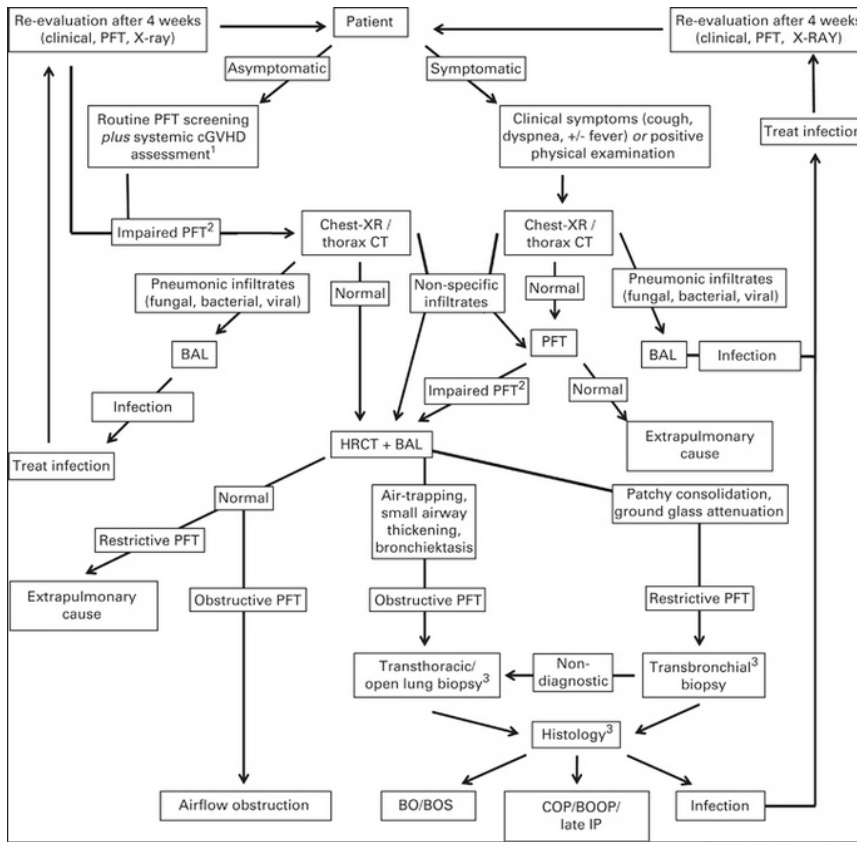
Re-evaluation after 4 weeks (clinical, PFT, X-ray)

Patient

Re-evaluation after 4 weeks (clinical, PFT, X-RAY)

Asymptomatic

Symptomatic

Routine PFT screening *plus* systemic cGVHD assessment$^1$

Clinical symptoms (cough, dyspnea, +/- fever) *or* positive physical examination

Treat infection

Impaired PFT$^2$

Chest-XR / thorax CT

Chest-XR / thorax CT

Pneumonic infiltrates (fungal, bacterial, viral)

Normal

Non-specific infiltrates

Normal

Pneumonic infiltrates (fungal, bacterial, viral)

BAL

PFT

BAL

Infection

Impaired PFT$^2$

Normal

Infection

Extrapulmonary cause

Treat infection

HRCT + BAL

Normal

Air-trapping, small airway thickening, bronchiektasis

Patchy consolidation, ground glass attenuation

Restrictive PFT

Extrapulmonary cause

Obstructive PFT

Obstructive PFT

Restrictive PFT

Transthoracic/ open lung biopsy$^3$

Non-diagnostic

Transbronchial$^3$ biopsy

Histology$^3$

Airflow obstruction

BO/BOS

COP/BOOP/ late IP

Infection